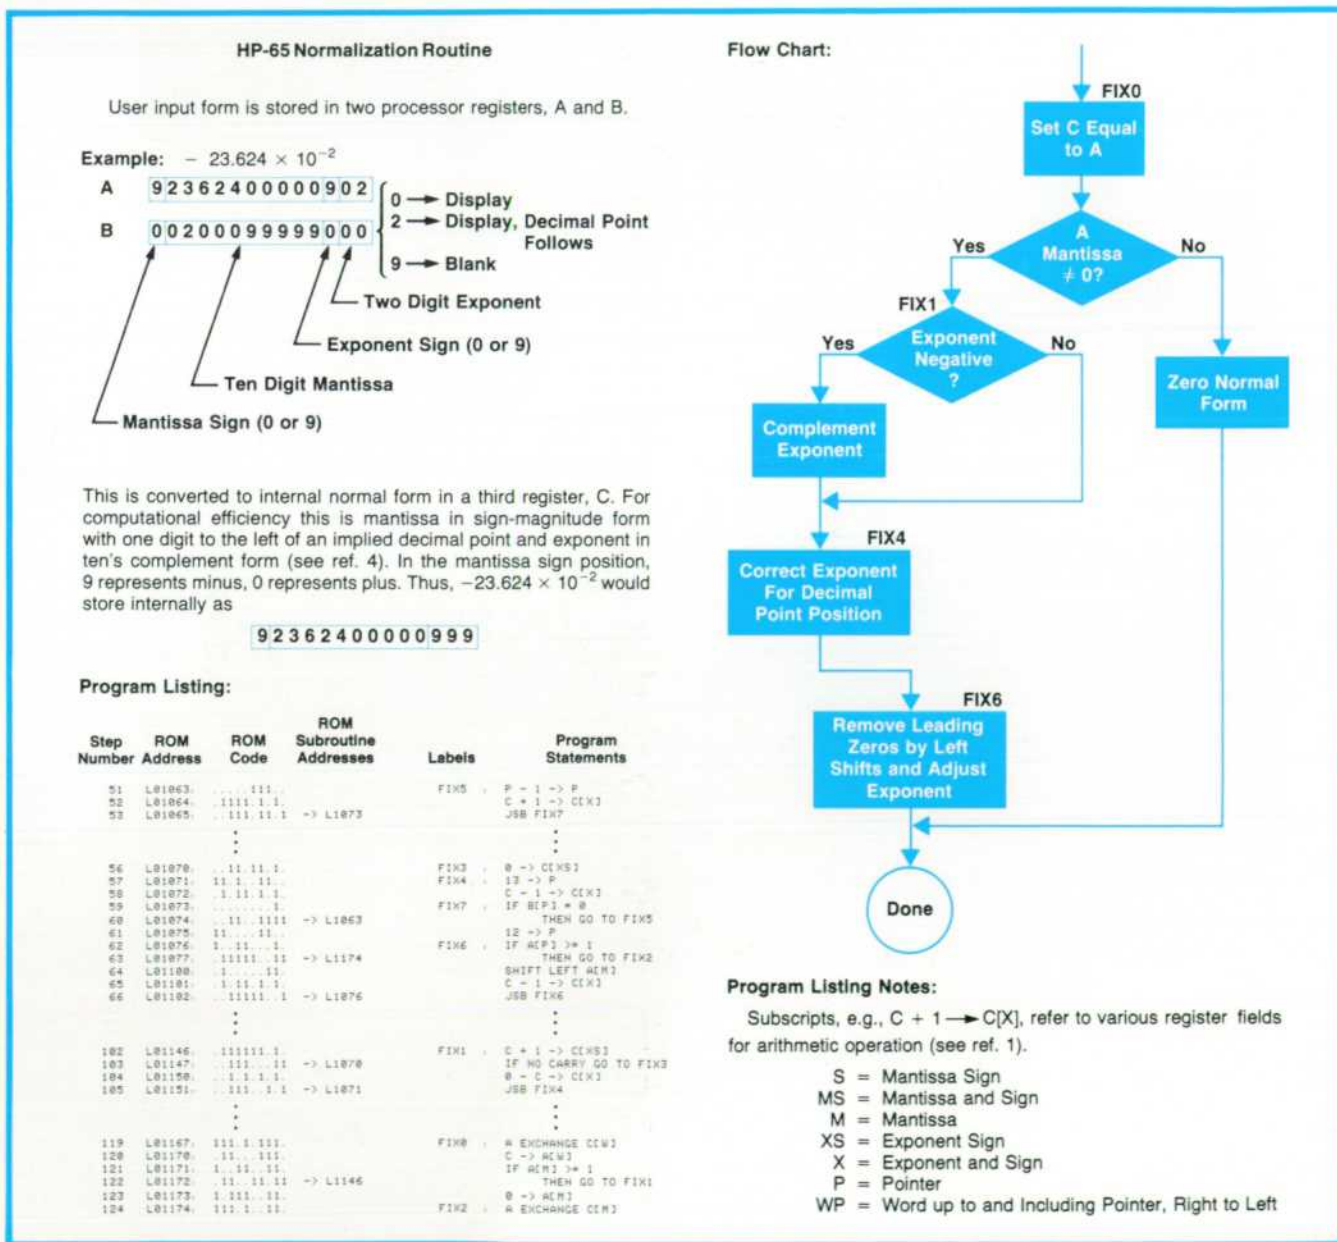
HP-65 Normalization Routine

User input form is stored in two processor registers, A and B.

Example: $-23.624 \times 10^{-2}$

A 9 2 3 6 2 4 0 0 0 0 0 9 0 2

B 0 0 2 0 0 0 9 9 9 9 9 0 0 0

0 → Display
2 → Display, Decimal Point Follows
9 → Blank

Two Digit Exponent

Exponent Sign (0 or 9)

Ten Digit Mantissa

Mantissa Sign (0 or 9)

This is converted to internal normal form in a third register, C. For computational efficiency this is mantissa in sign-magnitude form with one digit to the left of an implied decimal point and exponent in ten's complement form (see ref. 4). In the mantissa sign position, 9 represents minus, 0 represents plus. Thus, $-23.624 \times 10^{-2}$ would store internally as

9 2 3 6 2 4 0 0 0 0 0 9 9 9

Program Listing:

| Step Number | ROM Address | ROM Code | ROM Subroutine Addresses | Labels | Program Statements |
|---|---|---|---|---|---|
| 51 | L01063: | .....111.. | | FIX5 : | P - 1 -> P |
| 52 | L01064: | .1111.1.1. | | | C + 1 -> C[X] |
| 53 | L01065: | ..111.11.1 | -> L1073 | | JSB FIX7 |
| ⋮ | ⋮ | | | | ⋮ |
| 56 | L01070: | ..11.11.1. | | FIX3 : | 0 -> C[XS] |
| 57 | L01071: | 11.1...11.. | | FIX4 : | 13 -> P |
| 58 | L01072: | .1.11.1.1. | | | C - 1 -> C[X] |
| 59 | L01073: | ........1. | | FIX7 : | IF B[P] # 0 |
| 60 | L01074: | ...11..1111 | -> L1063 | | THEN GO TO FIX5 |
| 61 | L01075: | 11.....11.. | | | 12 -> P |
| 62 | L01076: | 1...11...1. | | FIX6 : | IF A[P] >= 1 |
| 63 | L01077: | .11111..11 | -> L1174 | | THEN GO TO FIX2 |
| 64 | L01100: | .1.....11. | | | SHIFT LEFT A[M] |
| 65 | L01101: | .1.11.1.1. | | | C - 1 -> C[X] |
| 66 | L01102: | ..11111..1 | -> L1076 | | JSB FIX6 |
| ⋮ | ⋮ | | | | ⋮ |
| 102 | L01146: | .111111.1. | | FIX1 : | C + 1 -> C[XS] |
| 103 | L01147: | ..111....11 | -> L1070 | | IF NO CARRY GO TO FIX3 |
| 104 | L01150: | ..1.1.1.1. | | | 0 - C -> C[X] |
| 105 | L01151: | ..111..1.1 | -> L1071 | | JSB FIX4 |
| ⋮ | ⋮ | | | | ⋮ |
| 119 | L01167: | 111.1.111. | | FIX0 : | A EXCHANGE C[W] |
| 120 | L01170: | .11.....111. | | | C -> A[W] |
| 121 | L01171: | 1...11..11. | | | IF A[M] >= 1 |
| 122 | L01172: | .11..11.11 | -> L1146 | | THEN GO TO FIX1 |
| 123 | L01173: | 1.111..11. | | | 0 -> A[M] |
| 124 | L01174: | 111.1..11. | | FIX2 : | A EXCHANGE C[M] |

Flow Chart:

FIX0
Set C Equal to A

A Mantissa ≠ 0?
Yes
No

FIX1
Exponent Negative ?
Yes
No

Complement Exponent

Zero Normal Form

FIX4
Correct Exponent For Decimal Point Position

FIX6
Remove Leading Zeros by Left Shifts and Adjust Exponent

Done

Program Listing Notes:

Subscripts, e.g., C + 1 → C[X], refer to various register fields for arithmetic operation (see ref. 1).

S = Mantissa Sign
MS = Mantissa and Sign
M = Mantissa
XS = Exponent Sign
X = Exponent and Sign
P = Pointer
WP = Word up to and Including Pointer, Right to Left